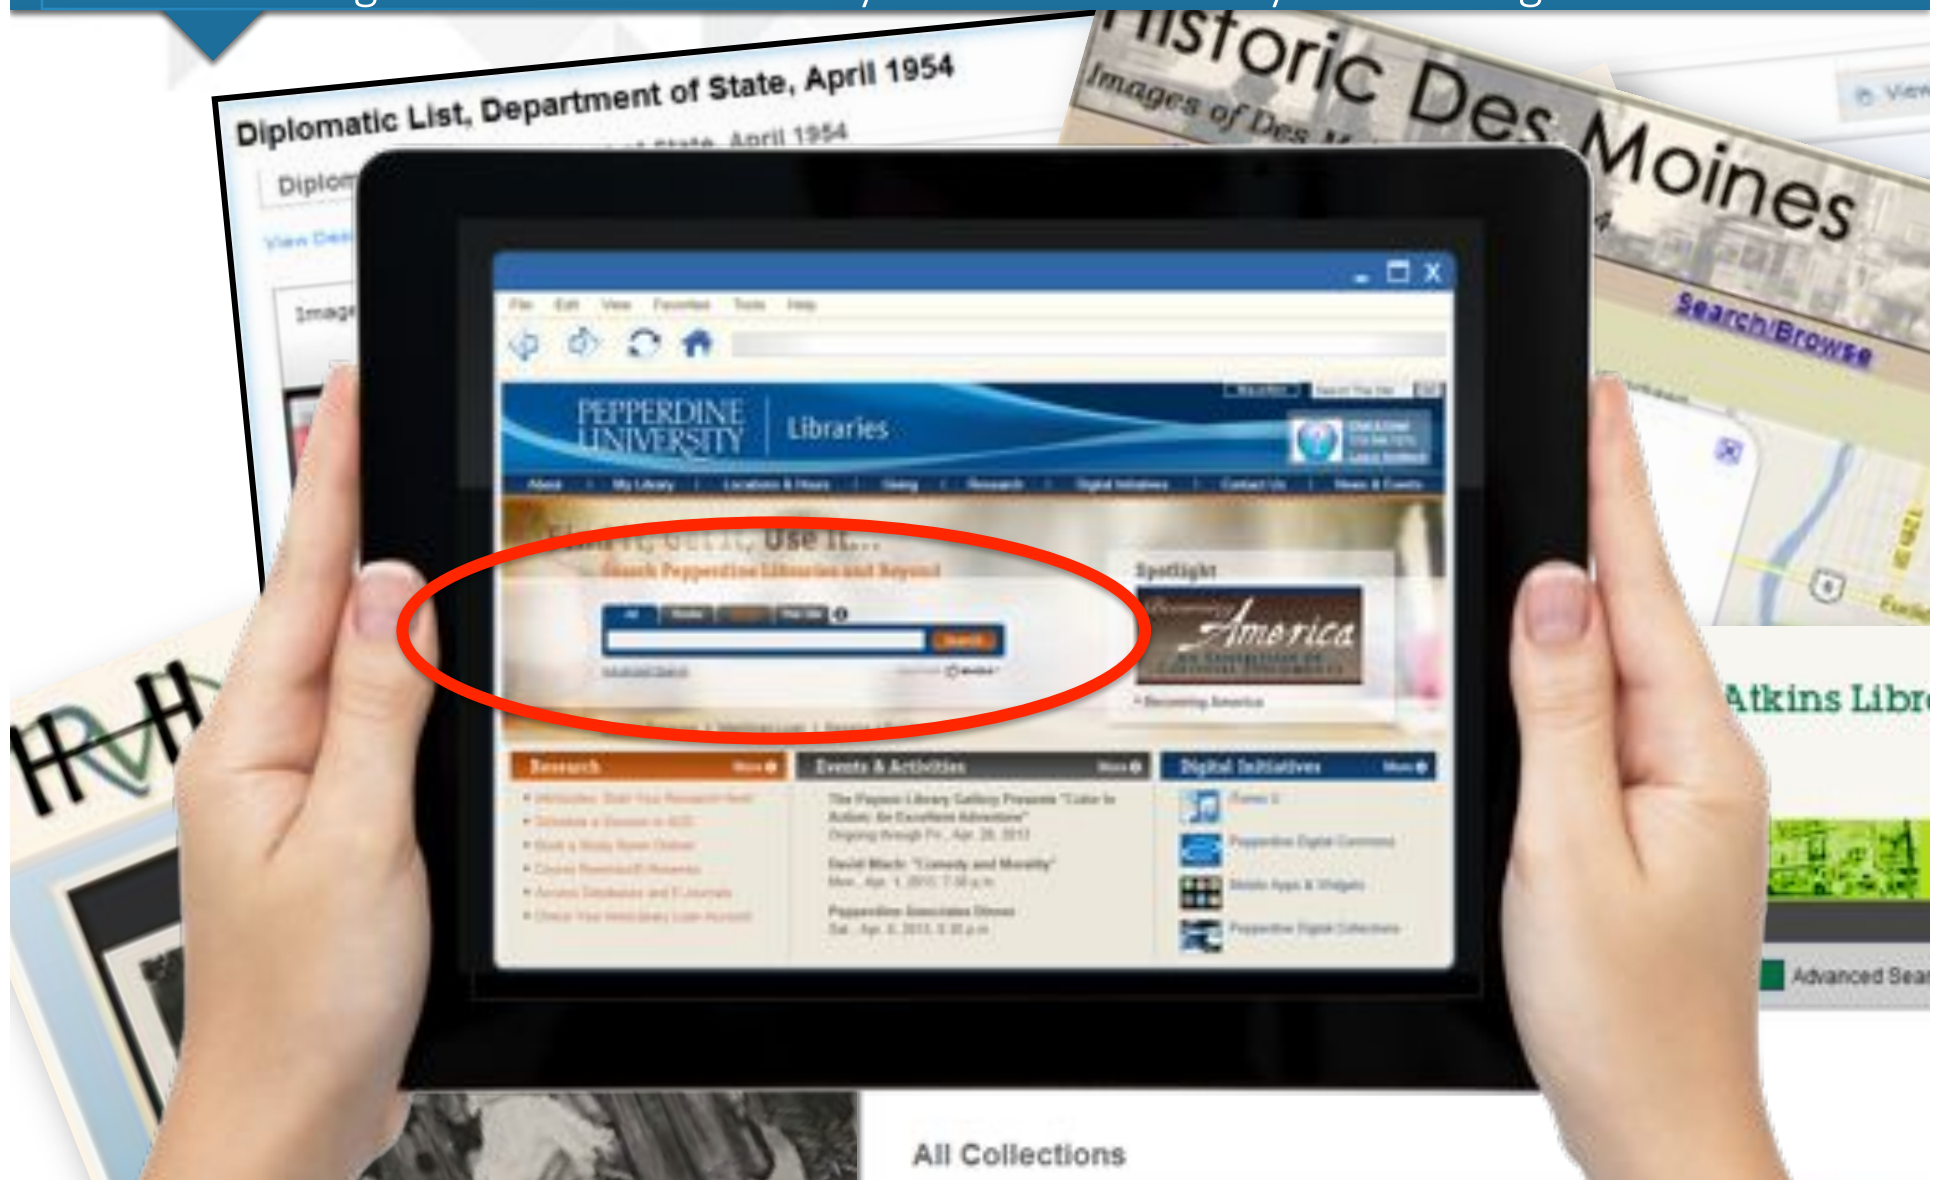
Diplomatic List, Department of State, April 1954

Diplom

View Des

Image

Historic Des Moines

Images of Des M

View

Search/Browse

File Edit View Favorites Tools Help

PEPPERDINE UNIVERSITY

Libraries

About | My Library | Locations & Hours | Giving | Research | Digital Initiatives | Contact Us | News & Events

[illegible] Use It...

Search Pepperdine Libraries and Beyond

Search

Spotlight

America

Research

Events & Activities

Digital Initiatives

The Payson Library Gallery Presents "Color in Action: An Excellent Adventure"

David Mach: "Comedy and Morality"

Pepperdine Associates Dinner

Atkins Libr

Advanced Sear

All Collections